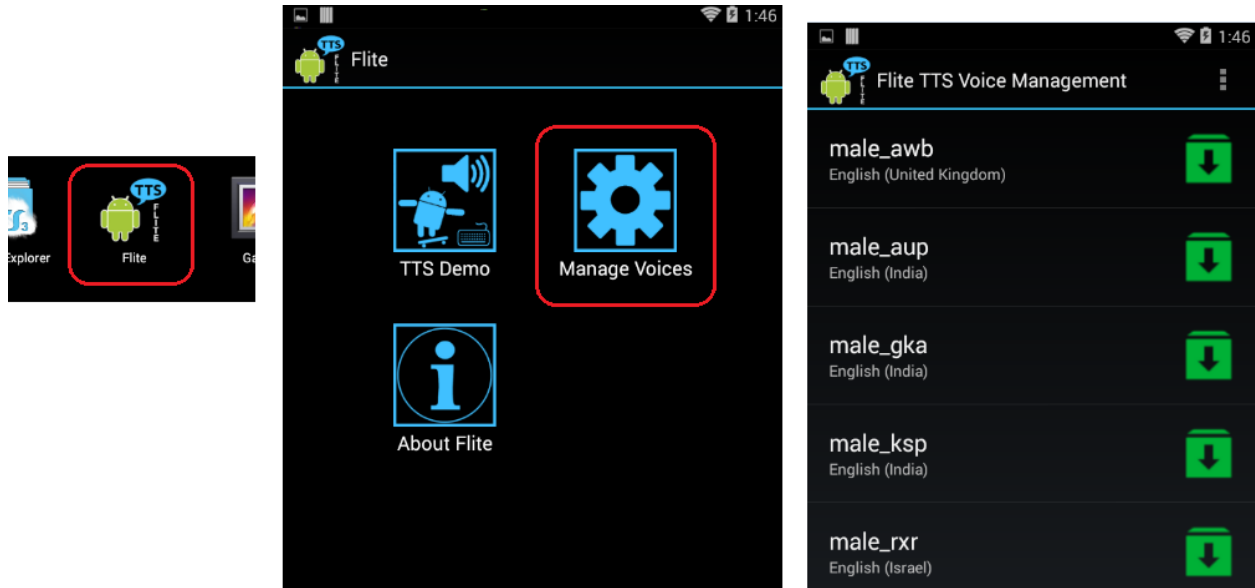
Explorer
TTS FLITE
Flite
Ga

1:46
TTS FLITE
Flite
TTS Demo
Manage Voices
About Flite

1:46
TTS FLITE
Flite TTS Voice Management
male_awb
English (United Kingdom)
male_aup
English (India)
male_gka
English (India)
male_ksp
English (India)
male_rxr
English (Israel)